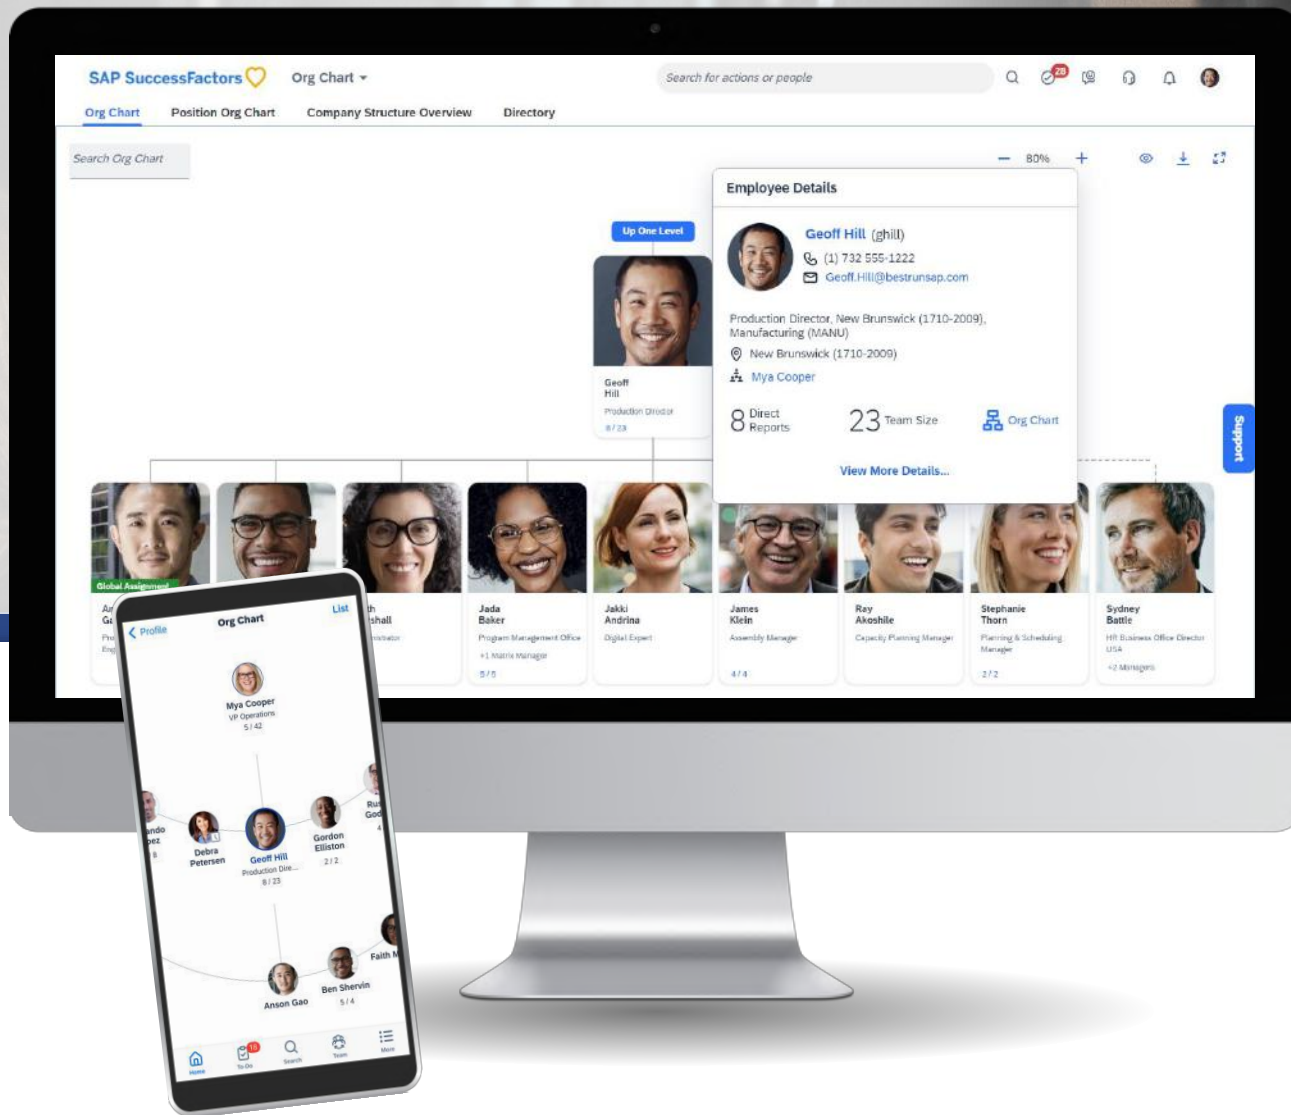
SAP SuccessFactors Org Chart

Search for actions or people

29

Org Chart Position Org Chart Company Structure Overview Directory

Search Org Chart

80%

Up One Level

Geoff Hill
Production Director
8 / 23

Employee Details

Geoff Hill (ghill)
(1) 732 555-1222
Geoff.Hill@bestrunsap.com

Production Director, New Brunswick (1710-2009), Manufacturing (MANU)
New Brunswick (1710-2009)
Mya Cooper

8 Direct Reports
23 Team Size
Org Chart

View More Details...

Support

Global Assignment
An Ga
Pr Eng

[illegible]th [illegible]shall
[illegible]

Jada Baker
Program Management Office
+1 Matrix Manager
5 / 5

Jakki Andrina
Digital Expert

James Klein
Assembly Manager
4 / 4

Ray Akoshile
Capacity Planning Manager

Stephanie Thorn
Planning & Scheduling Manager
2 / 2

Sydney Battle
HR Business Office Director USA
+2 Managers

Profile
Org Chart
List

Mya Cooper
VP Operations
5 / 42

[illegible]ndo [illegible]ez
8

Debra Petersen

Geoff Hill
Production Dire...
8 / 23

Gordon Elliston
2 / 2

Ru Goo
4

Faith M

Anson Gao

Ben Shervin
5 / 4

Home
10
To Do
Search
Team
More